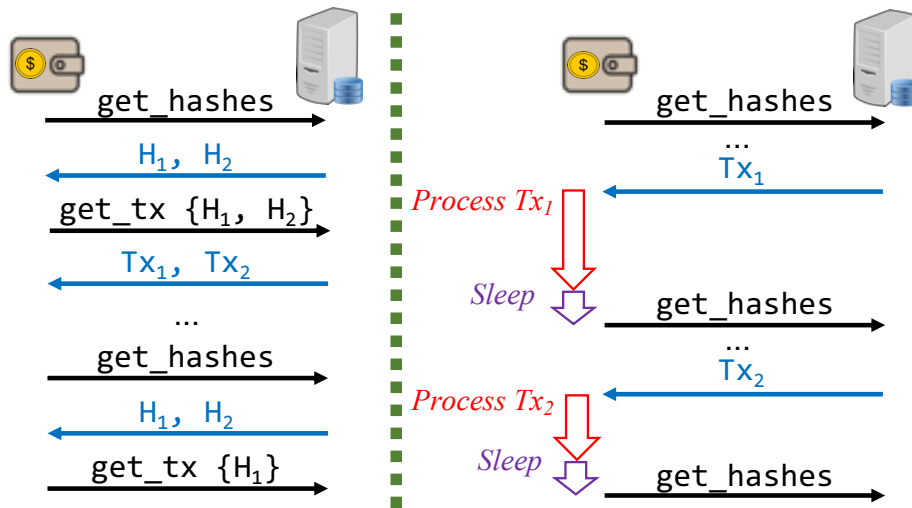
get_hashes

$H_1$, $H_2$

get_tx {$H_1$, $H_2$}

$Tx_1$, $Tx_2$

...

get_hashes

$H_1$, $H_2$

get_tx {$H_1$}

get_hashes

...

$Tx_1$

Process $Tx_1$

Sleep

get_hashes

...

$Tx_2$

Process $Tx_2$

Sleep

get_hashes